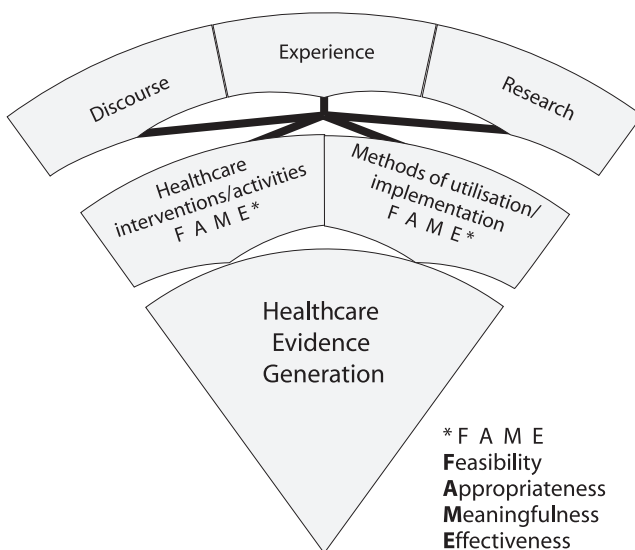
Discourse

Experience

Research

Healthcare interventions/activities
F A M E*

Methods of utilisation/ implementation
F A M E*

Healthcare Evidence Generation

*F A M E
**F**easibility
**A**ppropriateness
**M**eaningfulness
**E**ffectiveness